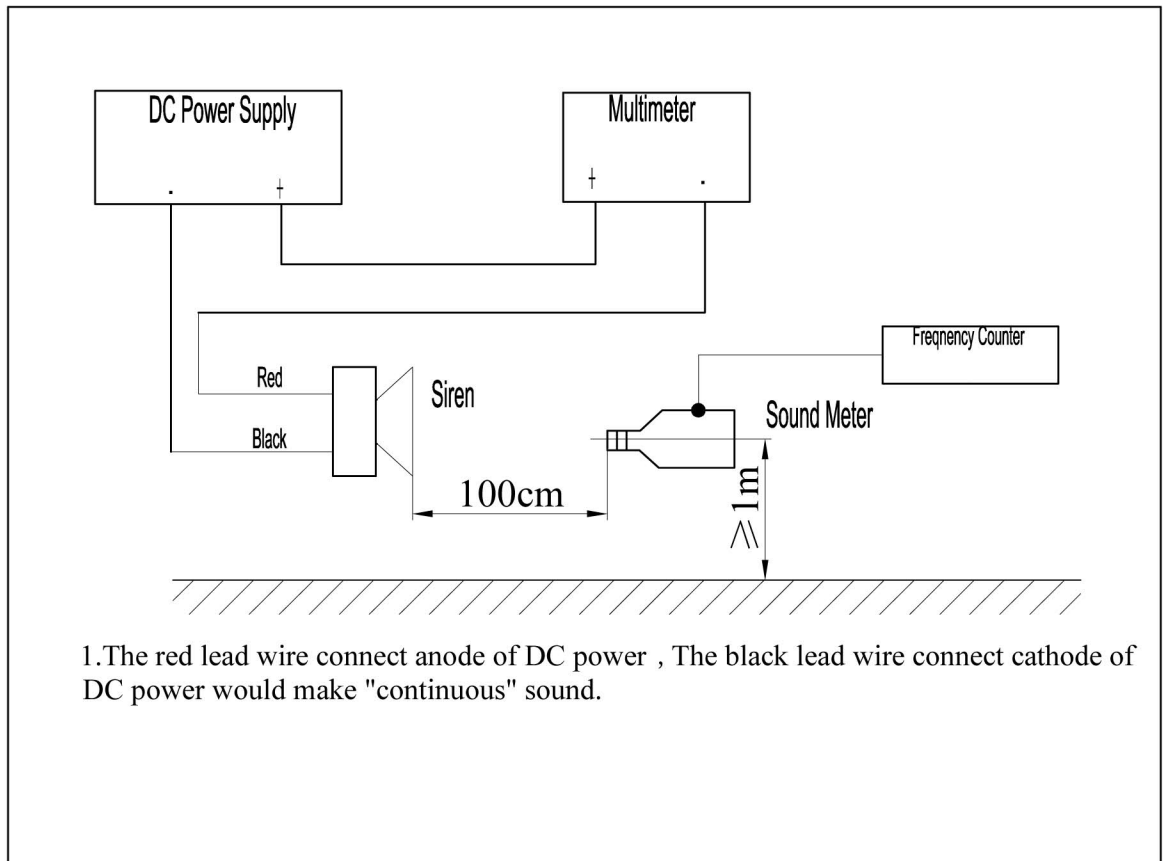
DC Power Supply
. +

Multimeter
+ .

Freqnency Counter

Red
Black
Siren

Sound Meter

100cm
$\geqslant 1m$

1.The red lead wire connect anode of DC power，The black lead wire connect cathode of DC power would make "continuous" sound.